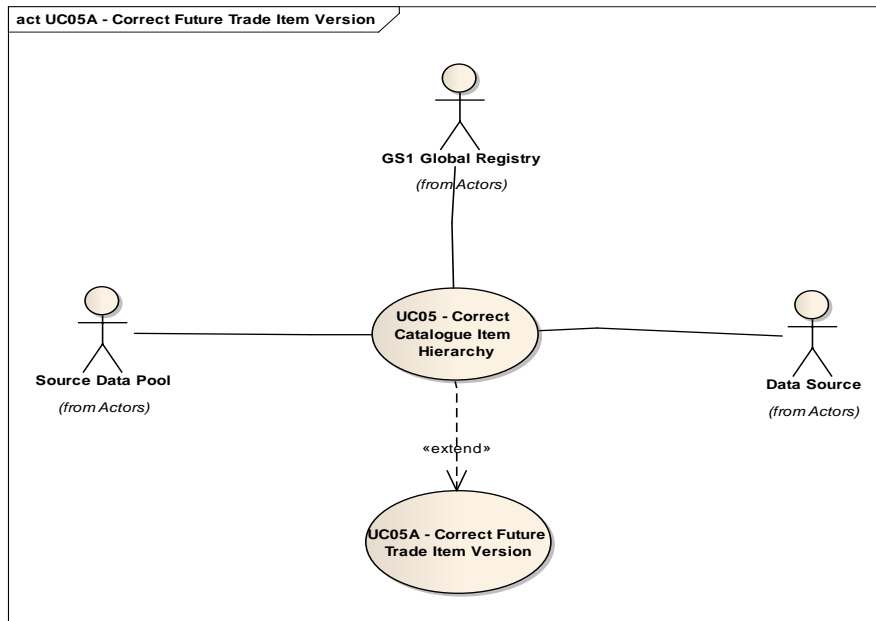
act UC05A - Correct Future Trade Item Version

GS1 Global Registry

(from Actors)

Source Data Pool

(from Actors)

UC05 - Correct Catalogue Item Hierarchy

Data Source

(from Actors)

«extend»

UC05A - Correct Future Trade Item Version